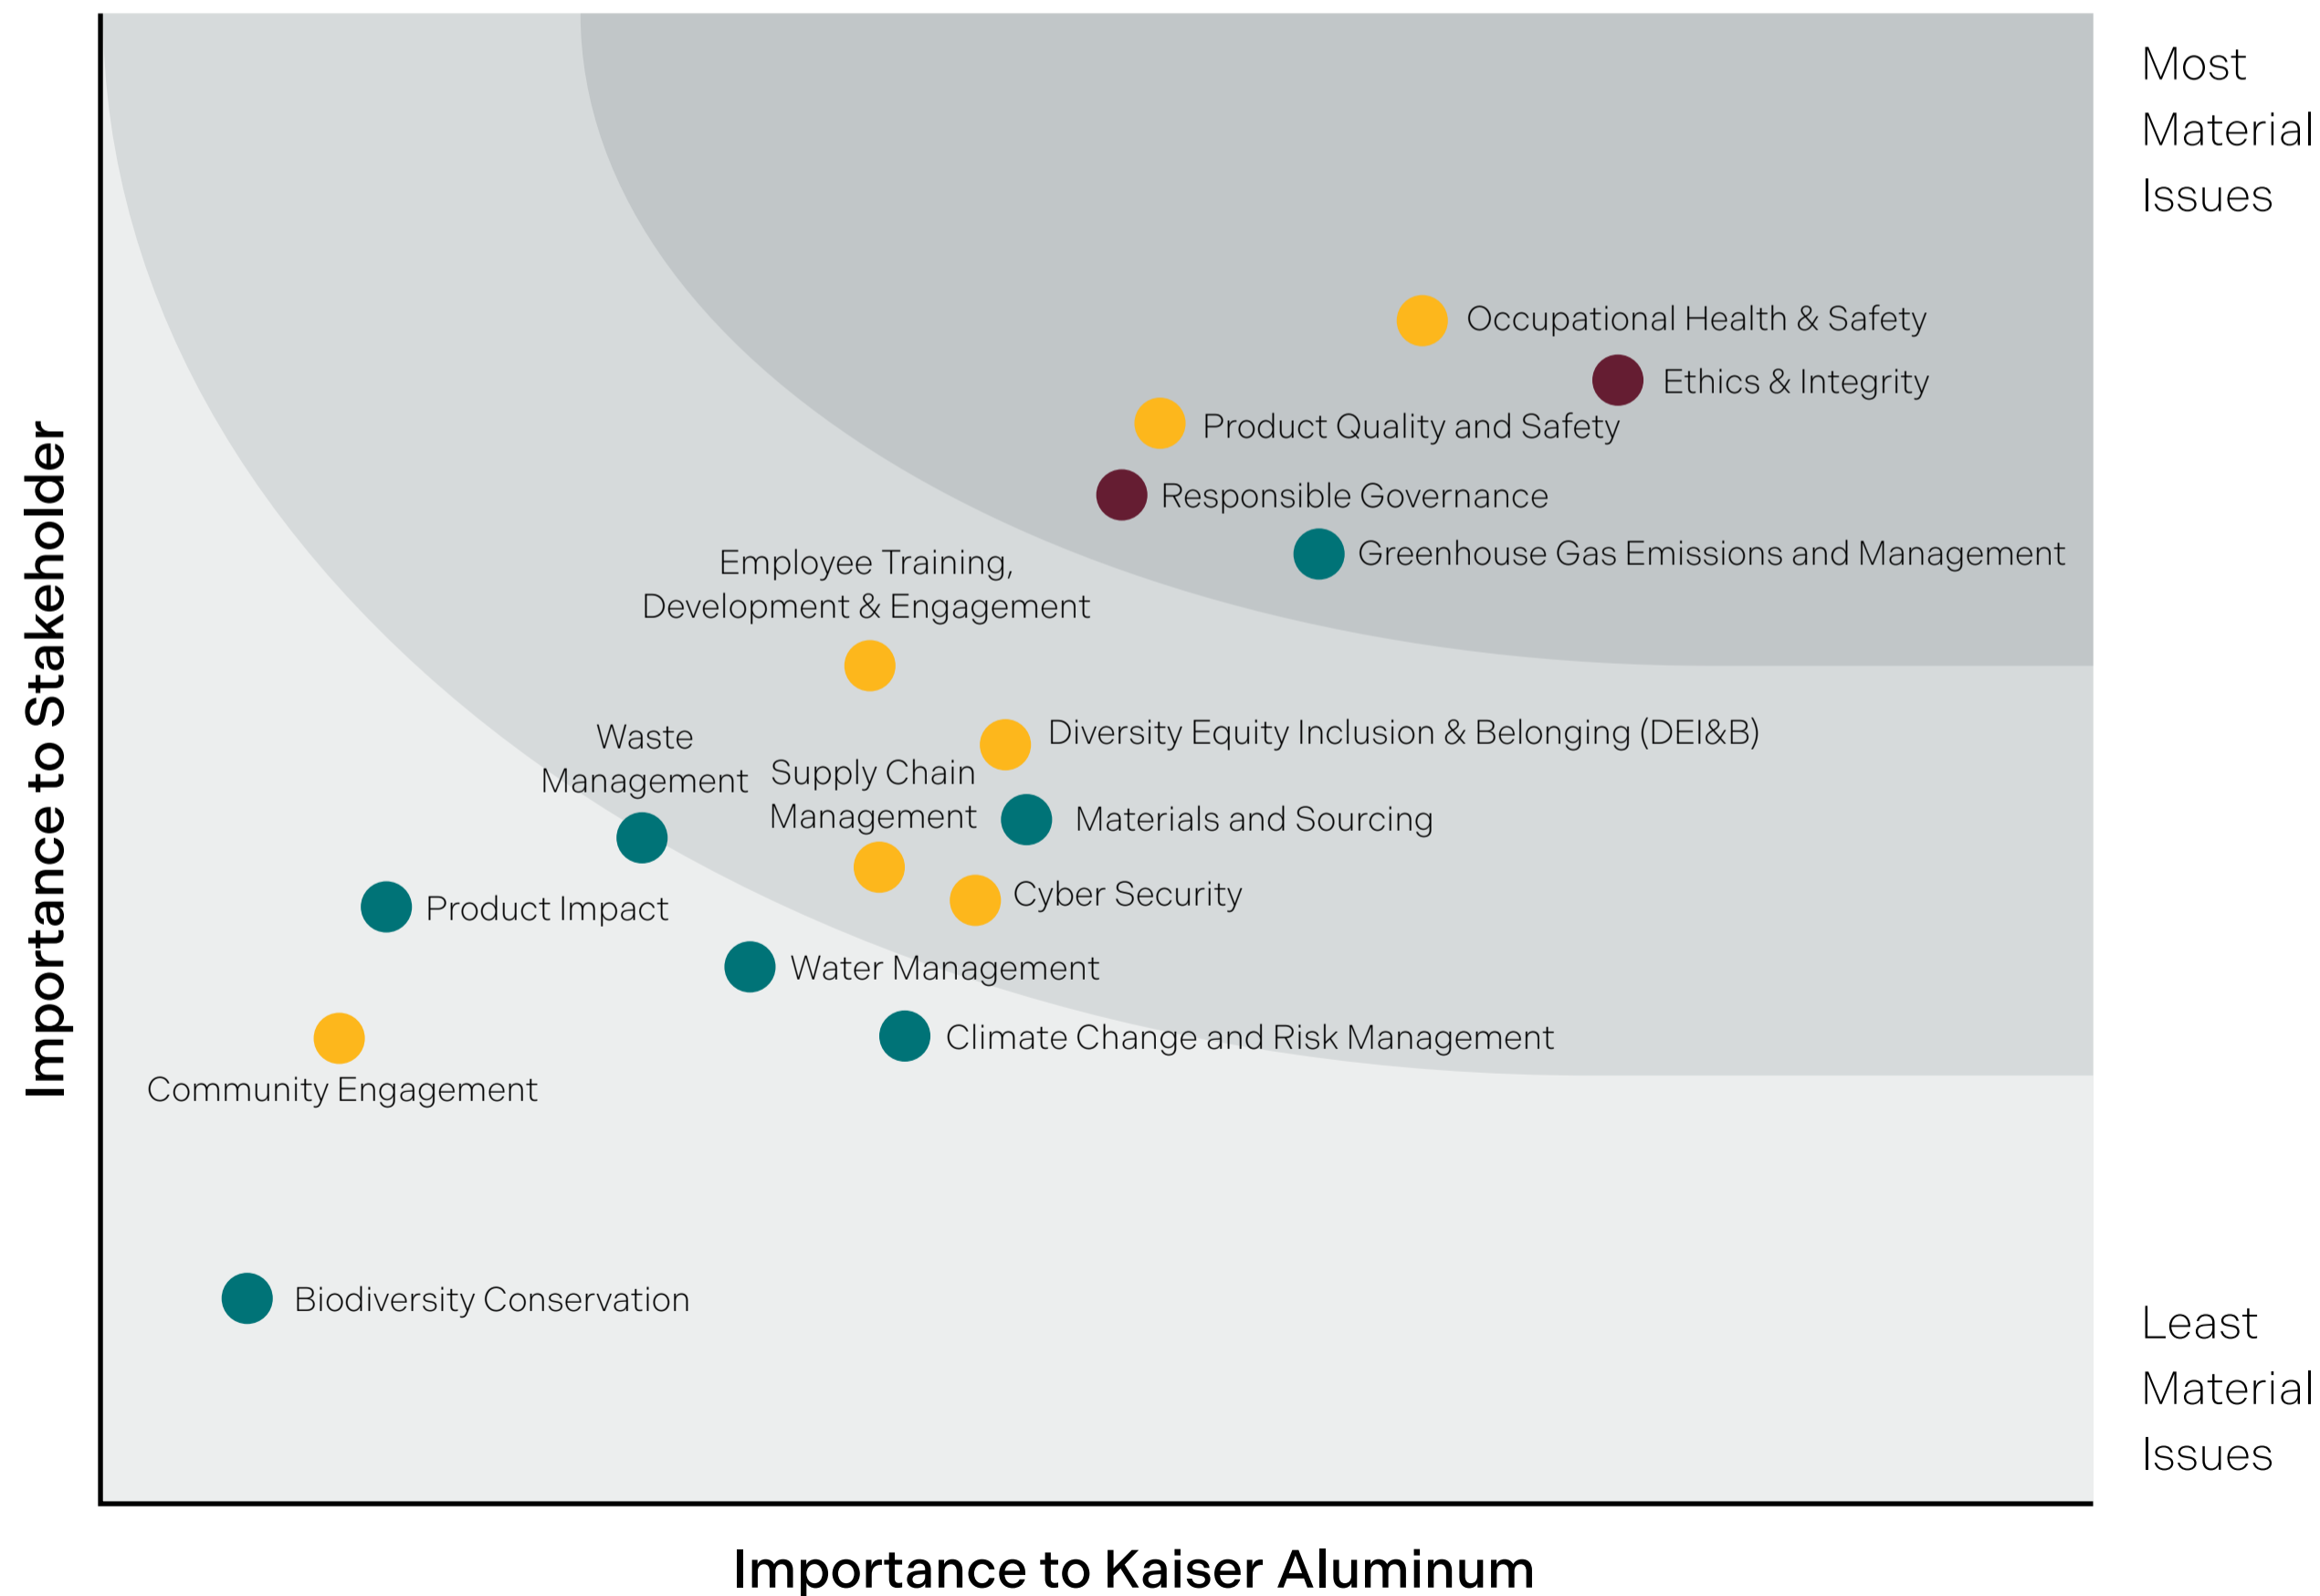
Most Material Issues

Occupational Health & Safety

Ethics & Integrity

Product Quality and Safety

Responsible Governance

Greenhouse Gas Emissions and Management

Employee Training, Development & Engagement

Diversity Equity Inclusion & Belonging (DEI&B)

Waste Management

Supply Chain Management

Materials and Sourcing

Cyber Security

Product Impact

Water Management

Climate Change and Risk Management

Community Engagement

Biodiversity Conservation

Least Material Issues

Importance to Stakeholder

Importance to Kaiser Aluminum